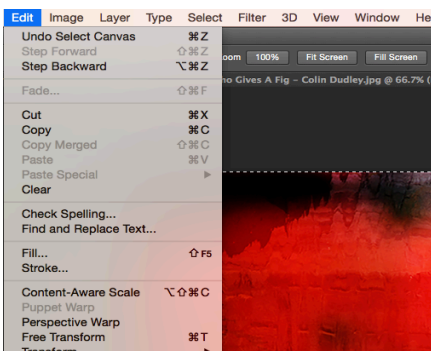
Edit Image Layer Type Select Filter 3D View Window He

Undo Select Canvas ⌘Z
Step Forward ⇧⌘Z
Step Backward ⌥⌘Z

Fade... ⇧⌘F

Cut ⌘X
Copy ⌘C
Copy Merged ⇧⌘C
Paste ⌘V
Paste Special ▶
Clear

Check Spelling...
Find and Replace Text...

Fill... ⇧F5
Stroke...

Content-Aware Scale ⌥⇧⌘C
Puppet Warp
Perspective Warp
Free Transform ⌘T
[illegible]

oom 100% Fit Screen Fill Screen
o Gives A Fig – Colin Dudley.jpg @ 66.7% ([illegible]